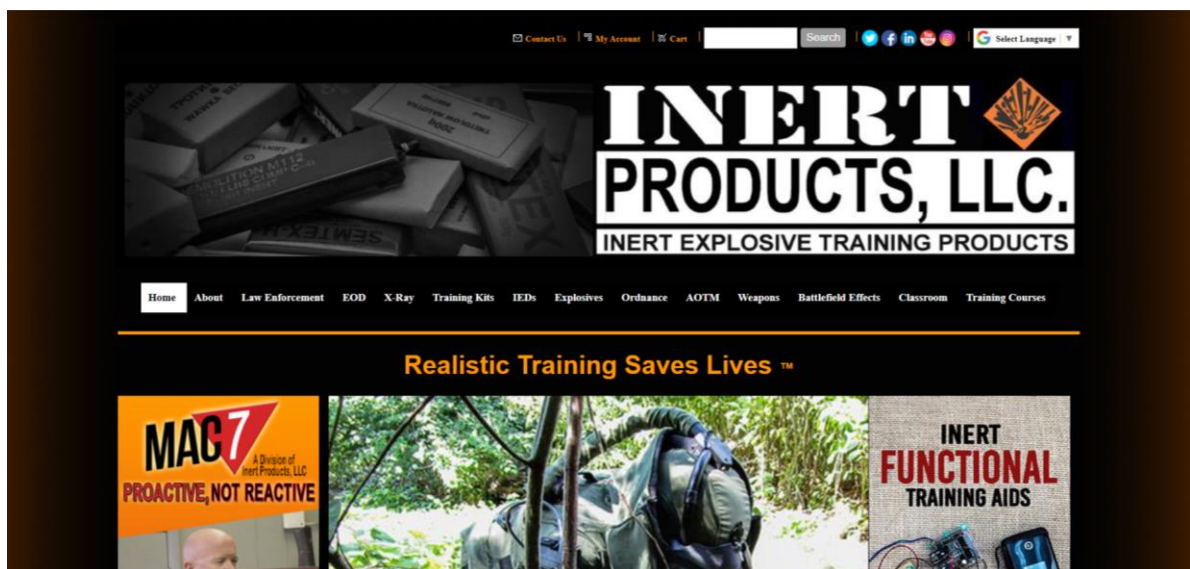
Contact Us | My Account | Cart | Search | Select Language

INERT PRODUCTS, LLC.
INERT EXPLOSIVE TRAINING PRODUCTS

Home About Law Enforcement EOD X-Ray Training Kits IEDs Explosives Ordnance AOTM Weapons Battlefield Effects Classroom Training Courses

Realistic Training Saves Lives ™

MAC7 A Division of Inert Products, LLC
PROACTIVE, NOT REACTIVE

INERT FUNCTIONAL TRAINING AIDS